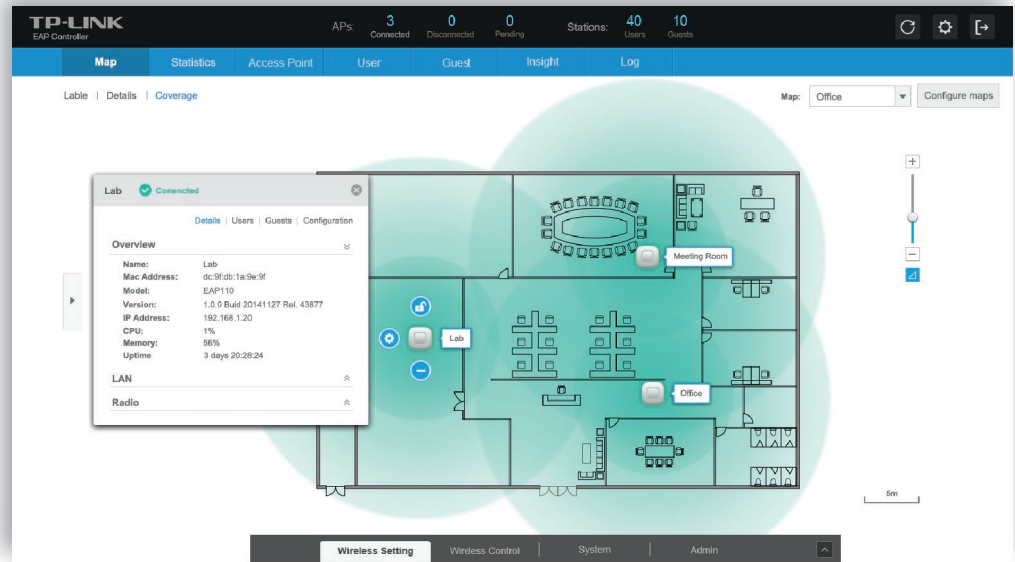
TP-LINK
EAP Controller

APs: 3 Connected 0 Disconnected 0 Pending Stations: 40 Users 10 Guests

Map Statistics Access Point User Guest Insight Log

Lable | Details | Coverage

Map: Office Configure maps

Lab Connected

Details | Users | Guests | Configuration

Overview

| | |
|---|---|
| Name: | Lab |
| Mac Address: | dc:9f:db:1a:9e:9f |
| Model: | EAP110 |
| Version: | 1.0.0 Buid 20141127 Rel. 43877 |
| IP Address: | 192.168.1.20 |
| CPU: | 1% |
| Memory: | 56% |
| Uptime | 3 days 20:28:24 |

LAN

Radio

Lab

Meeting Room

Office

5m

Wireless Setting Wireless Control System Admin